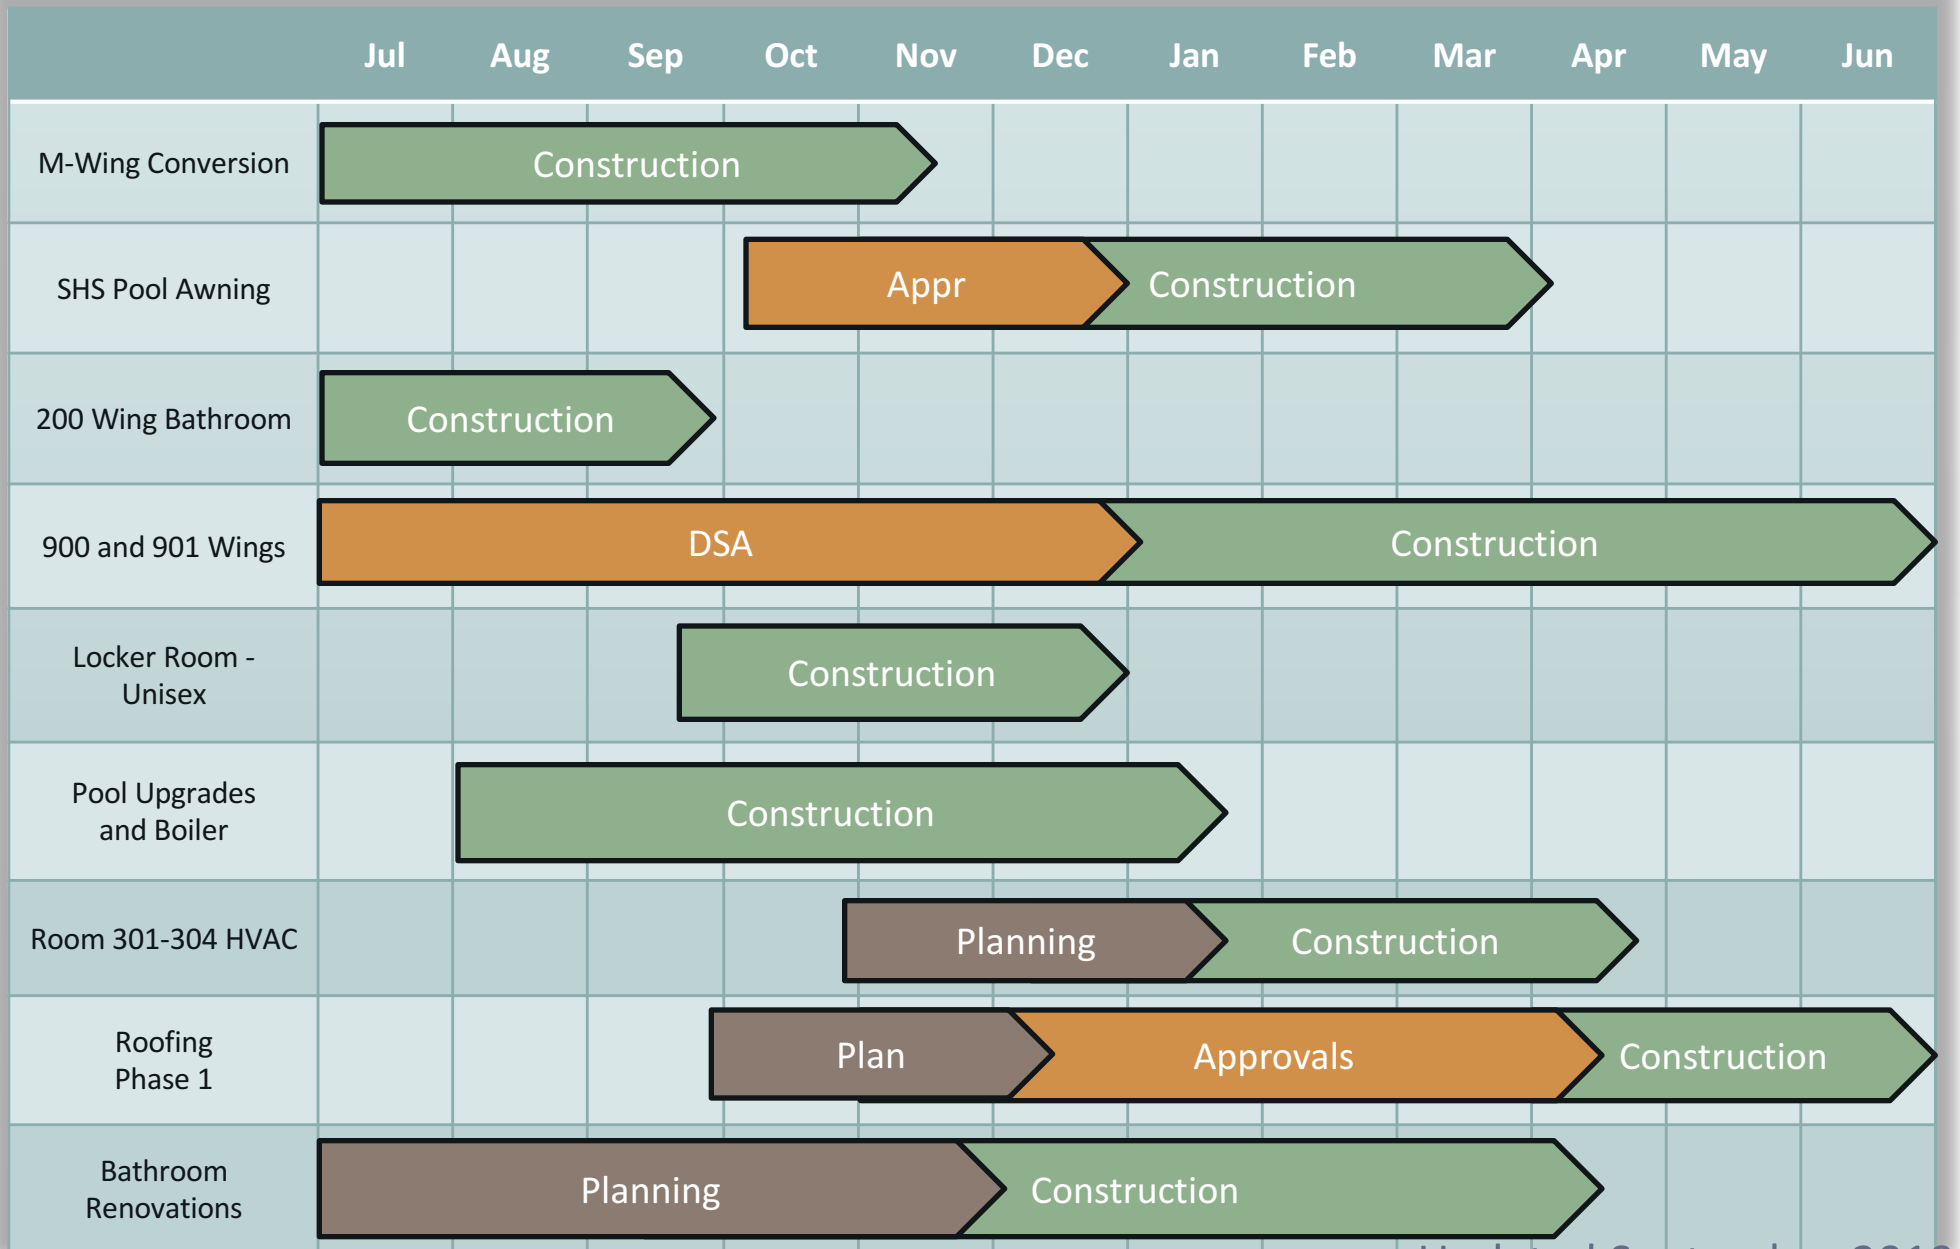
| | Jul | Aug | Sep | Oct | Nov | Dec | Jan | Feb | Mar | Apr | May | Jun |
|---|---|---|---|---|---|---|---|---|---|---|---|---|
| M-Wing Conversion | Construction | | | | | | | | | | | |
| SHS Pool Awning | | | | Appr | | | Construction | | | | | |
| 200 Wing Bathroom | Construction | | | | | | | | | | | |
| 900 and 901 Wings | DSA | | | | | | Construction | | | | | |
| Locker Room - Unisex | | | Construction | | | | | | | | | |
| Pool Upgrades and Boiler | | Construction | | | | | | | | | | |
| Room 301-304 HVAC | | | | Planning | | | Construction | | | | | |
| Roofing Phase 1 | | | | Plan | | Approvals | | | | Construction | | |
| Bathroom Renovations | Planning | | | | | Construction | | | | | | |

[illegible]